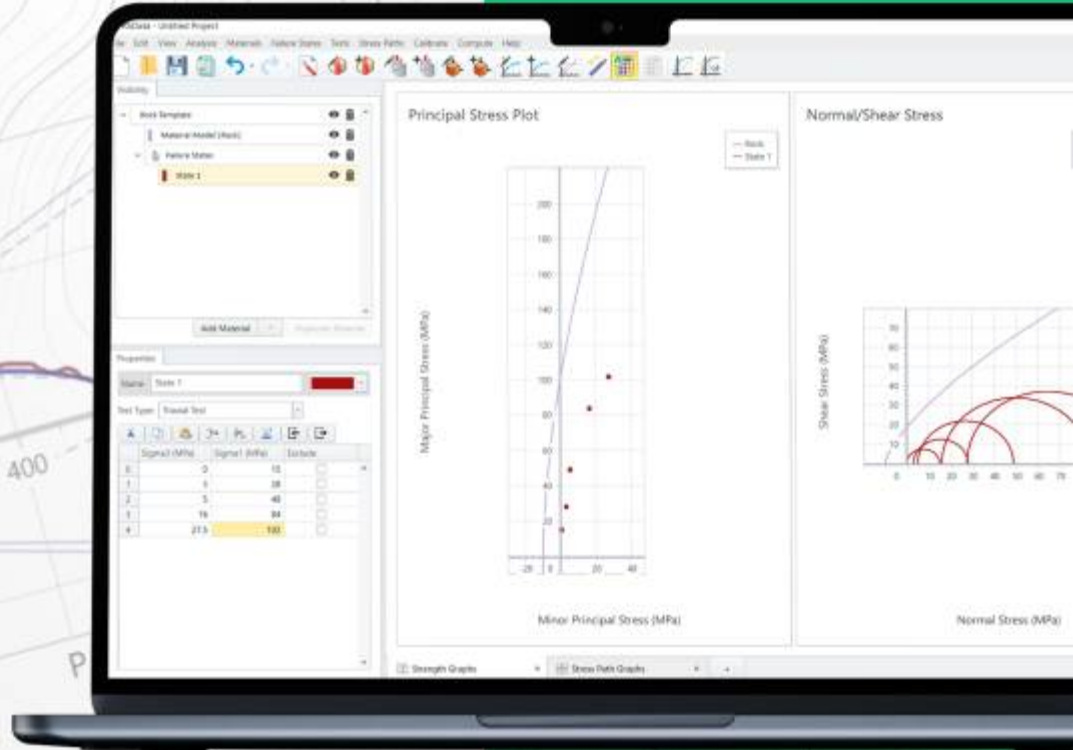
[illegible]Data - Untitled Project

File Edit View Analysis Materials Failure States Tests Stress Paths Calibrate Compute Help

Visibility

Rock Template

Material Model (Rock)

Failure States

State 1

Add Material

Properties

Name: State 1

Test Type: Triaxial Test

| | Sigma3 (MPa) | Sigma1 (MPa) | Exclude |
|---|---|---|---|
| 0 | 0 | 15 | |
| 1 | 1 | 28 | |
| 2 | 5 | 48 | |
| 3 | 16 | 84 | |
| 4 | 27.5 | 100 | |

Principal Stress Plot

— Rock
— State 1

Major Principal Stress (MPa)

200
180
160
140
120
100
80
60
40
20

-20 0 20 40

Minor Principal Stress (MPa)

Normal/Shear Stress

Shear Stress (MPa)

70
60
50
40
30
20
10

0 10 20 30 40 50 60 70

Normal Stress (MPa)

Strength Graphs

Stress Path Graphs

400

P